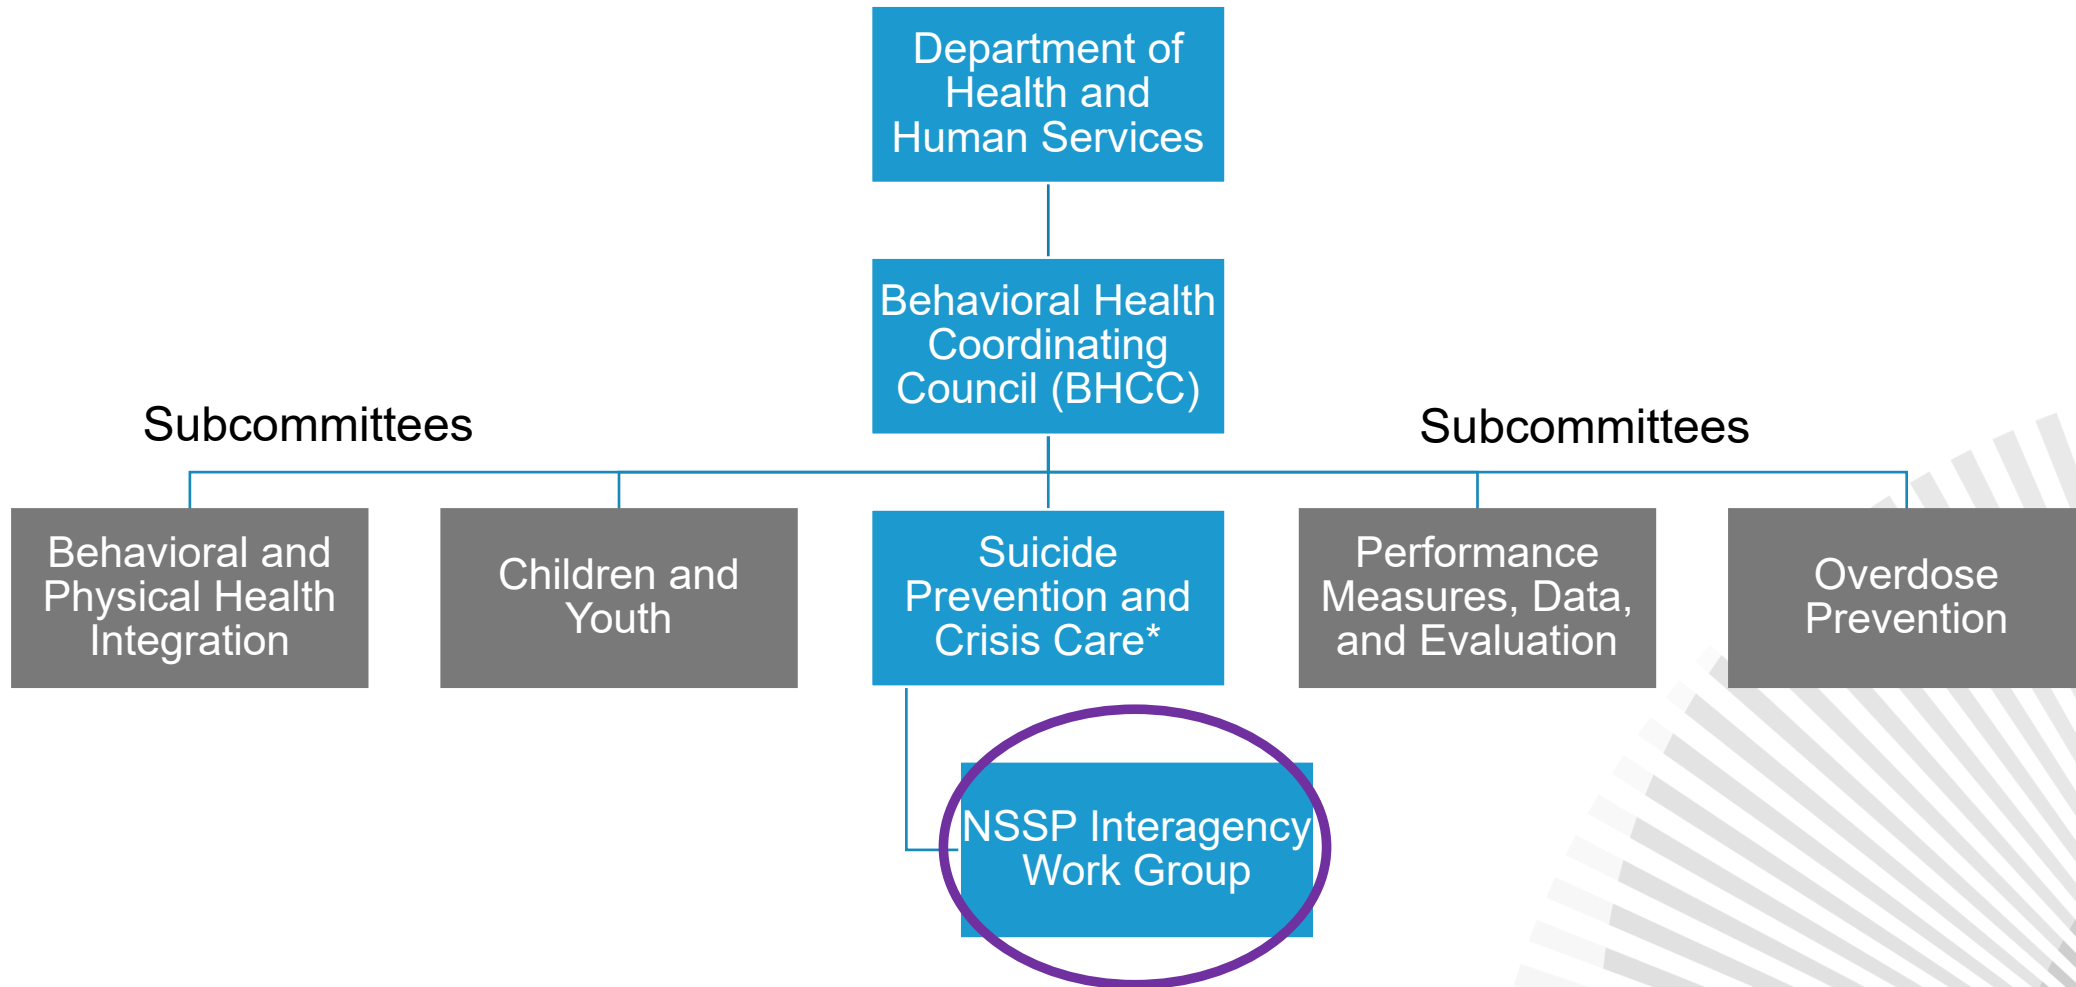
Department of Health and Human Services

Behavioral Health Coordinating Council (BHCC)

Subcommittees

Subcommittees

Behavioral and Physical Health Integration

Children and Youth

Suicide Prevention and Crisis Care*

Performance Measures, Data, and Evaluation

Overdose Prevention

NSSP Interagency Work Group